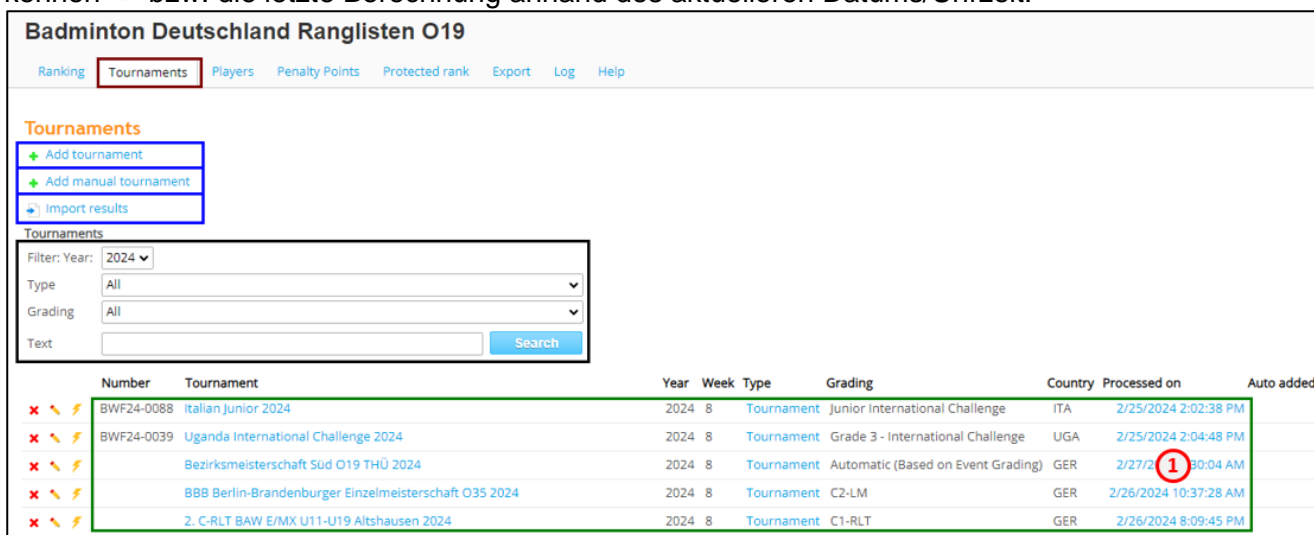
können — bzw. die letzte Berechnung anhand des aktuellen Datums/Uhrzeit.

Badminton Deutschland Ranglisten O19

Ranking Tournaments Players Penalty Points Protected rank Export Log Help

Tournaments

Add tournament

Add manual tournament

Import results

Tournaments

Filter: Year: 2024

Type All

Grading All

Text

Search

| Number | Tournament | Year | Week | Type | Grading | Country | Processed on | Auto added |
|---|---|---|---|---|---|---|---|---|
| BWF24-0088 | Italian Junior 2024 | 2024 | 8 | Tournament | Junior International Challenge | ITA | 2/25/2024 2:02:38 PM | |
| BWF24-0039 | Uganda International Challenge 2024 | 2024 | 8 | Tournament | Grade 3 - International Challenge | UGA | 2/25/2024 2:04:48 PM | |
| | Bezirksmeisterschaft Süd O19 THÜ 2024 | 2024 | 8 | Tournament | Automatic (Based on Event Grading) | GER | 2/27/2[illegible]30:04 AM | |
| | BBB Berlin-Brandenburger Einzelmeisterschaft O35 2024 | 2024 | 8 | Tournament | C2-LM | GER | 2/26/2024 10:37:28 AM | |
| | 2. C-RLT BAW E/MX U11-U19 Altshausen 2024 | 2024 | 8 | Tournament | C1-RLT | GER | 2/26/2024 8:09:45 PM | |

1